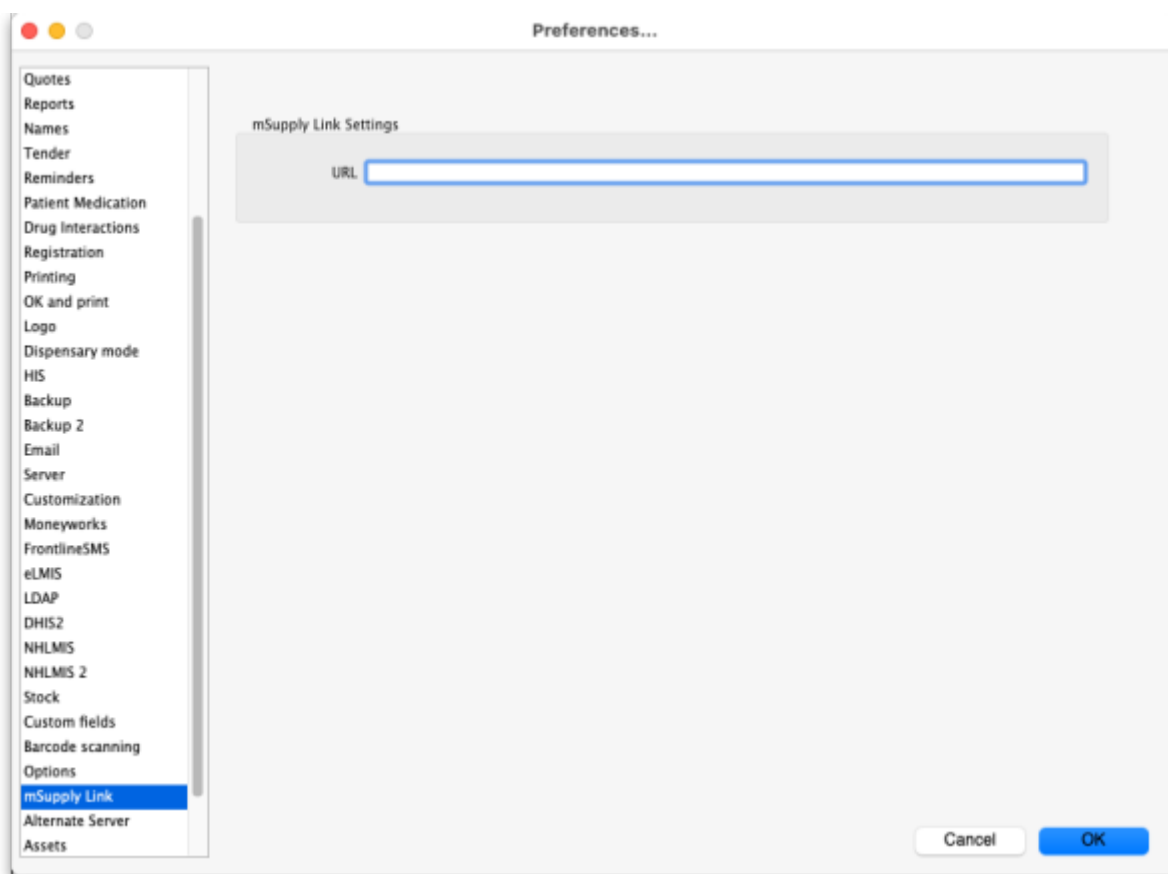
Preferences...

Quotes
Reports
Names
Tender
Reminders
Patient Medication
Drug Interactions
Registration
Printing
OK and print
Logo
Dispensary mode
HIS
Backup
Backup 2
Email
Server
Customization
Moneyworks
FrontlineSMS
eLMIS
LDAP
DHIS2
NHLMIS
NHLMIS 2
Stock
Custom fields
Barcode scanning
Options
mSupply Link
Alternate Server
Assets

mSupply Link Settings

URL

Cancel
OK